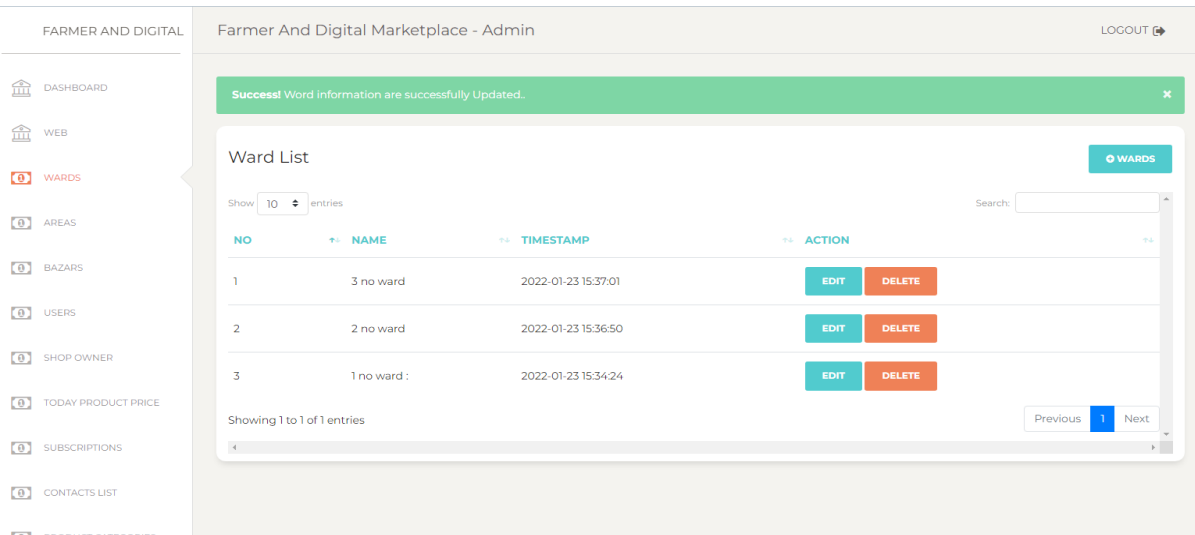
FARMER AND DIGITAL

DASHBOARD

WEB

WARDS

AREAS

BAZARS

USERS

SHOP OWNER

TODAY PRODUCT PRICE

SUBSCRIPTIONS

CONTACTS LIST

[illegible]

Farmer And Digital Marketplace - Admin

LOGOUT

**Success!** Word information are successfully Updated..

×

Ward List

WARDS

Show 10 entries

Search:

| NO | NAME | TIMESTAMP | ACTION |
|---|---|---|---|
| 1 | 3 no ward | 2022-01-23 15:37:01 | EDIT DELETE |
| 2 | 2 no ward | 2022-01-23 15:36:50 | EDIT DELETE |
| 3 | 1 no ward : | 2022-01-23 15:34:24 | EDIT DELETE |

Showing 1 to 1 of 1 entries

Previous 1 Next